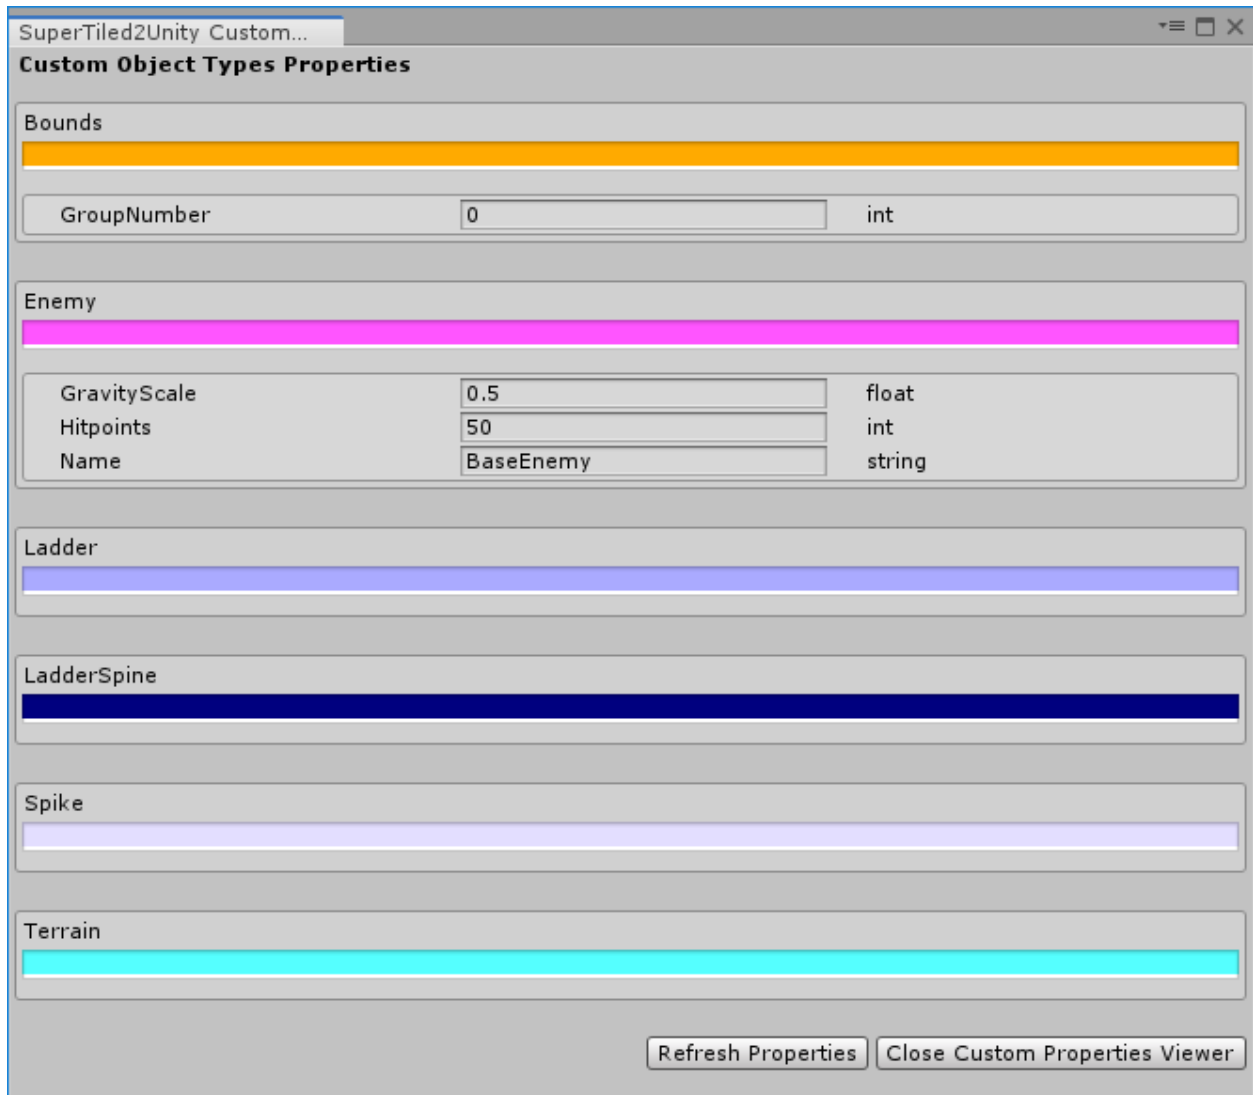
SuperTiled2Unity Custom...

Custom Object Types Properties

Bounds

| GroupNumber | 0 | int |
|---|---|---|

Enemy

| GravityScale | 0.5 | float |
|---|---|---|
| Hitpoints | 50 | int |
| Name | BaseEnemy | string |

Ladder

LadderSpine

Spike

Terrain

Refresh Properties

Close Custom Properties Viewer